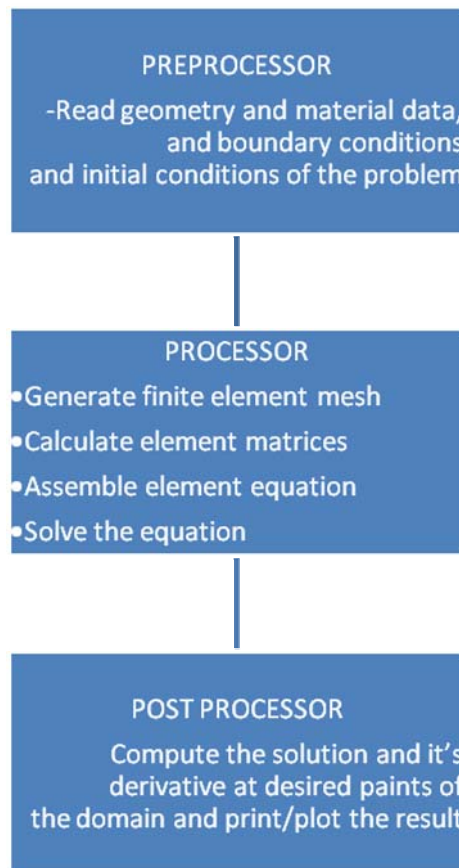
PREPROCESSOR

-Read geometry and material data, and boundary conditions and initial conditions of the problem

PROCESSOR

•Generate finite element mesh
•Calculate element matrices
•Assemble element equation
•Solve the equation

POST PROCESSOR

Compute the solution and it's derivative at desired paints of the domain and print/plot the result